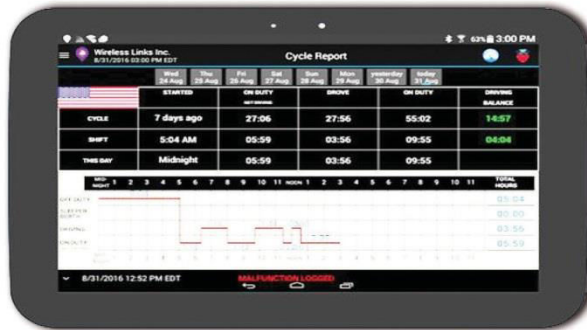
63% 3:00 PM

Wireless Links Inc.
8/31/2016 03:00 PM EDT

Cycle Report

Wed 24 Aug | Thu 25 Aug | Fri 26 Aug | Sat 27 Aug | Sun 28 Aug | Mon 29 Aug | yesterday 30 Aug | today 31 Aug

| | STARTED | ON DUTY NOT DRIVING | DROVE | ON DUTY | DRIVING BALANCE |
|---|---|---|---|---|---|
| CYCLE | 7 days ago | 27:06 | 27:56 | 55:02 | 14:57 |
| SHIFT | 5:04 AM | 05:59 | 03:56 | 09:55 | 04:04 |
| THIS DAY | Midnight | 05:59 | 03:56 | 09:55 | |

MID-NIGHT 1 2 3 4 5 6 7 8 9 10 11 NOON 1 2 3 4 5 6 7 8 9 10 11 TOTAL HOURS

OFF DUTY 05:04
SLEEPER BERTH 00:00
DRIVING 03:56
ON DUTY 05:59

8/31/2016 12:52 PM EDT

MALFUNCTION LOGGED